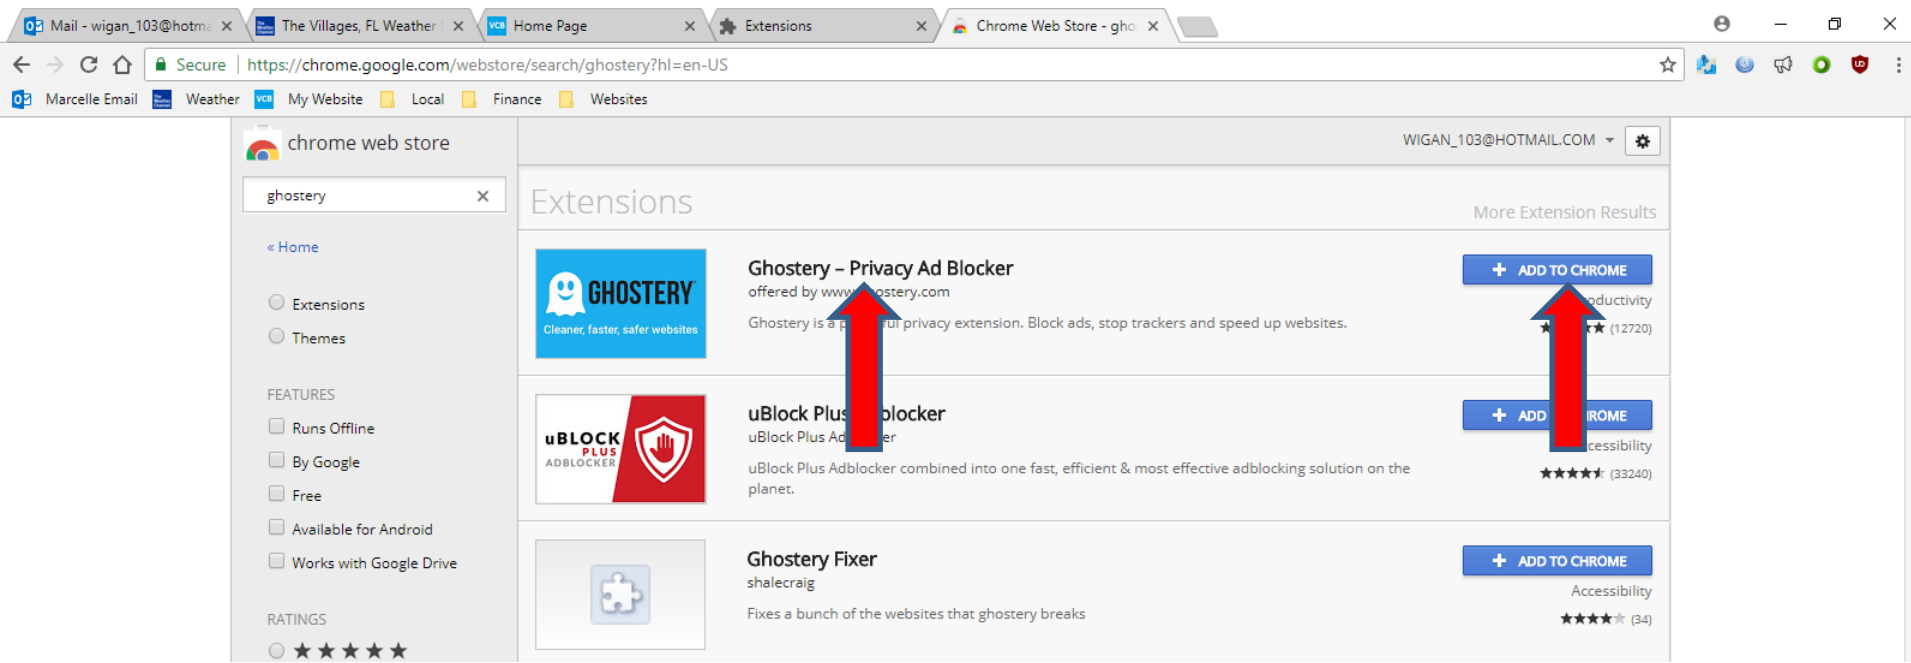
Mail - wigan_103@hotma ×
The Villages, FL Weather ×
Home Page ×
Extensions ×
Chrome Web Store - gho ×

Secure | https://chrome.google.com/webstore/search/ghostery?hl=en-US

Marcelle Email Weather My Website Local Finance Websites

chrome web store

ghostery ×

« Home

Extensions
Themes

FEATURES
Runs Offline
By Google
Free
Available for Android
Works with Google Drive

RATINGS
★★★★★

WIGAN_103@HOTMAIL.COM

Extensions

More Extension Results

GHOSTERY
Cleaner, faster, safer websites

Ghostery – Privacy Ad Blocker
offered by www.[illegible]ostery.com
Ghostery is a p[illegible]ful privacy extension. Block ads, stop trackers and speed up websites.

+ ADD TO CHROME
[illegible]oductivity
★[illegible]★★ (12720)

uBLOCK PLUS ADBLOCKER

uBlock Plus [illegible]blocker
uBlock Plus Ad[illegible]er
uBlock Plus Adblocker combined into one fast, efficient & most effective adblocking solution on the planet.

+ ADD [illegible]ROME
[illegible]cessibility
★★★★★ (33240)

Ghostery Fixer
shalecraig
Fixes a bunch of the websites that ghostery breaks

+ ADD TO CHROME
Accessibility
★★★★★ (34)